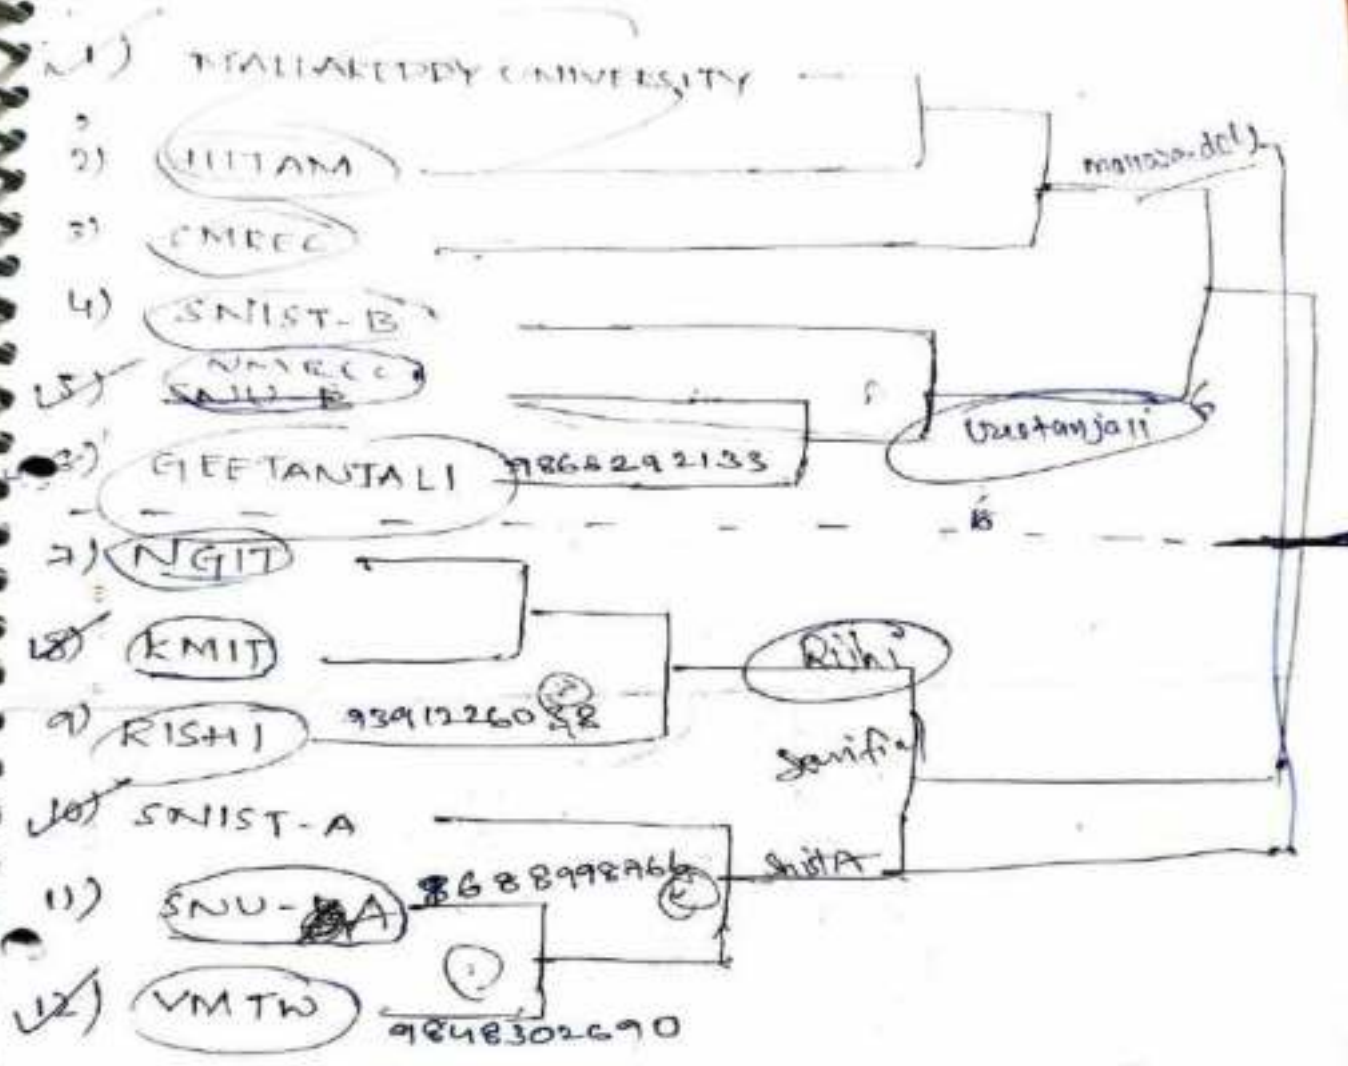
1) MALLAREDDY UNIVERSITY
2) JITAM
3) CMREC
4) SNIST-B
5) NMREC SNU-B
6) GEETANJALI 9868292133
7) NGIT
8) KMIT
9) RISHI 9391226088
10) SNIST-A
11) SNU-A 8688998966
12) VMTW 9848302690
manasa.dcl
Geetanjali
Rishi
Semifi
SnistA